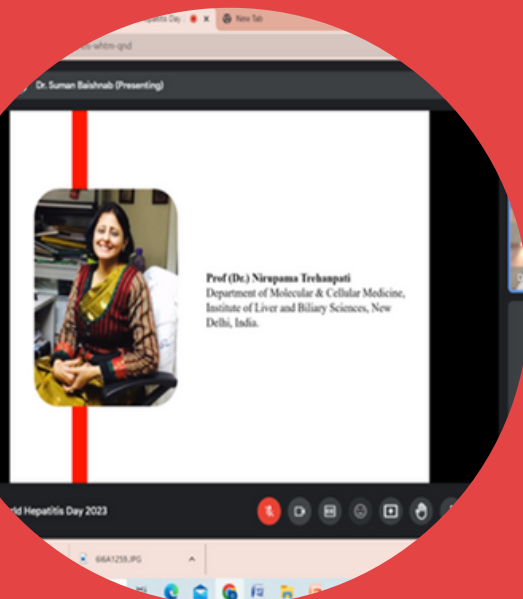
patitis Day
New Tab
ds-whtm-qnd
Dr. Suman Baishnab (Presenting)

Prof (Dr.) Nirupama Trehanpati
Department of Molecular & Cellular Medicine, Institute of Liver and Biliary Sciences, New Delhi, India.

ld Hepatitis Day 2023

6I6A1259.JPG